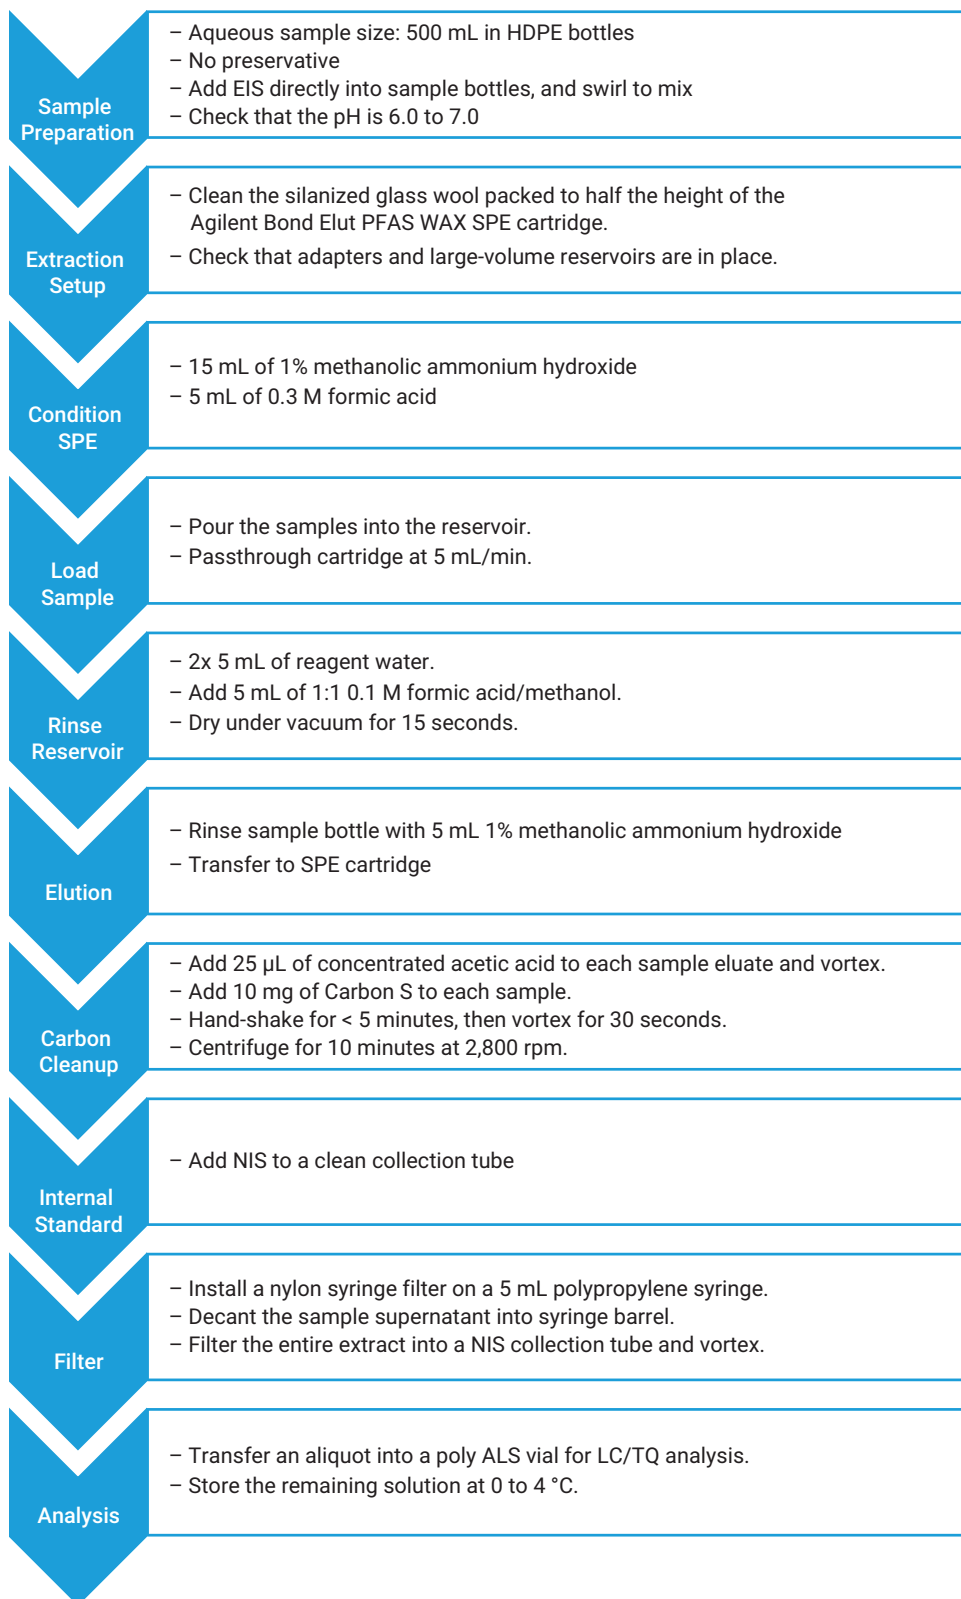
Sample Preparation

– Aqueous sample size: 500 mL in HDPE bottles
– No preservative
– Add EIS directly into sample bottles, and swirl to mix
– Check that the pH is 6.0 to 7.0

Extraction Setup

– Clean the silanized glass wool packed to half the height of the Agilent Bond Elut PFAS WAX SPE cartridge.
– Check that adapters and large-volume reservoirs are in place.

Condition SPE

– 15 mL of 1% methanolic ammonium hydroxide
– 5 mL of 0.3 M formic acid

Load Sample

– Pour the samples into the reservoir.
– Passthrough cartridge at 5 mL/min.

Rinse Reservoir

– 2x 5 mL of reagent water.
– Add 5 mL of 1:1 0.1 M formic acid/methanol.
– Dry under vacuum for 15 seconds.

Elution

– Rinse sample bottle with 5 mL 1% methanolic ammonium hydroxide
– Transfer to SPE cartridge

Carbon Cleanup

– Add 25 µL of concentrated acetic acid to each sample eluate and vortex.
– Add 10 mg of Carbon S to each sample.
– Hand-shake for < 5 minutes, then vortex for 30 seconds.
– Centrifuge for 10 minutes at 2,800 rpm.

Internal Standard

– Add NIS to a clean collection tube

Filter

– Install a nylon syringe filter on a 5 mL polypropylene syringe.
– Decant the sample supernatant into syringe barrel.
– Filter the entire extract into a NIS collection tube and vortex.

Analysis

– Transfer an aliquot into a poly ALS vial for LC/TQ analysis.
– Store the remaining solution at 0 to 4 °C.